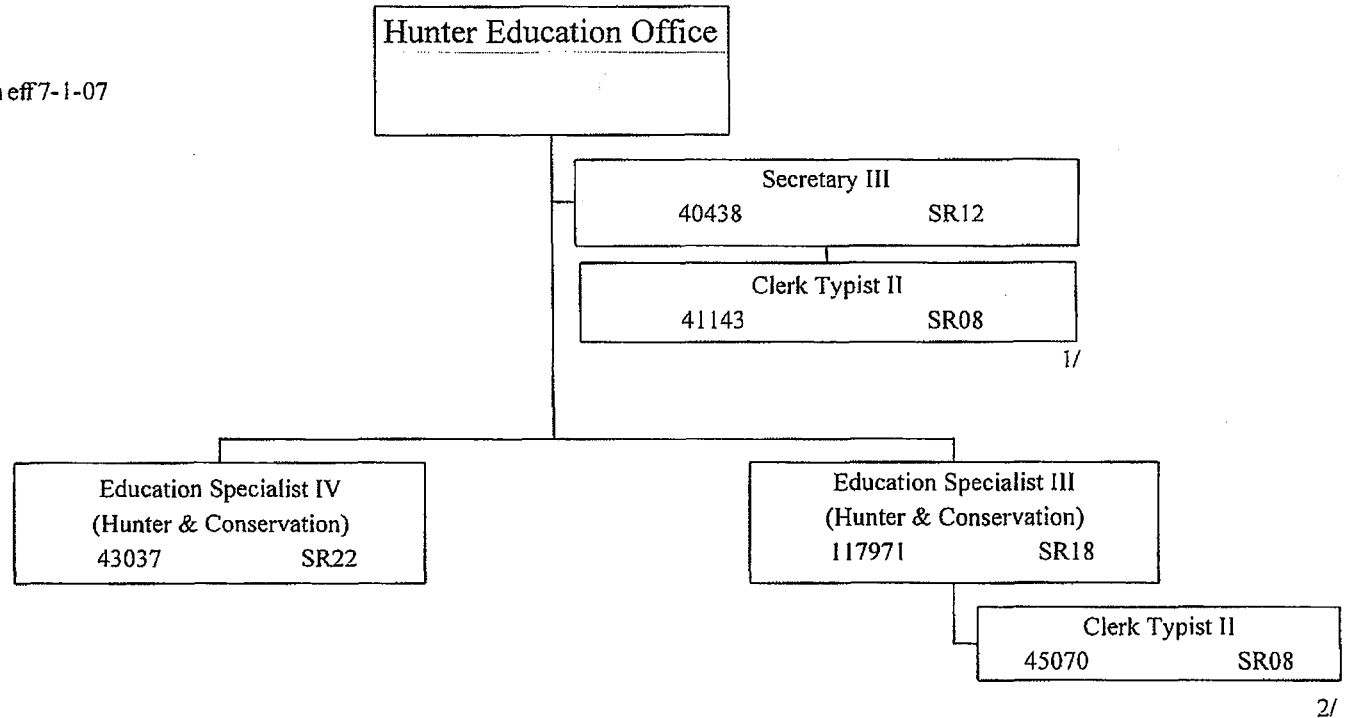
n eff7-1-07

Hunter Education Office

Secretary III
40438 SR12

Clerk Typist II
41143 SR08

1/

Education Specialist IV
(Hunter & Conservation)
43037 SR22

Education Specialist III
(Hunter & Conservation)
117971 SR18

Clerk Typist II
45070 SR08

2/